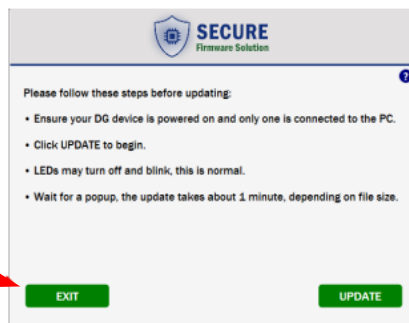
SECURE
Firmware Solution

?

Please follow these steps before updating:

• Ensure your DG device is powered on and only one is connected to the PC.

• Click UPDATE to begin.

• LEDs may turn off and blink, this is normal.

• Wait for a popup, the update takes about 1 minute, depending on file size.

EXIT

UPDATE